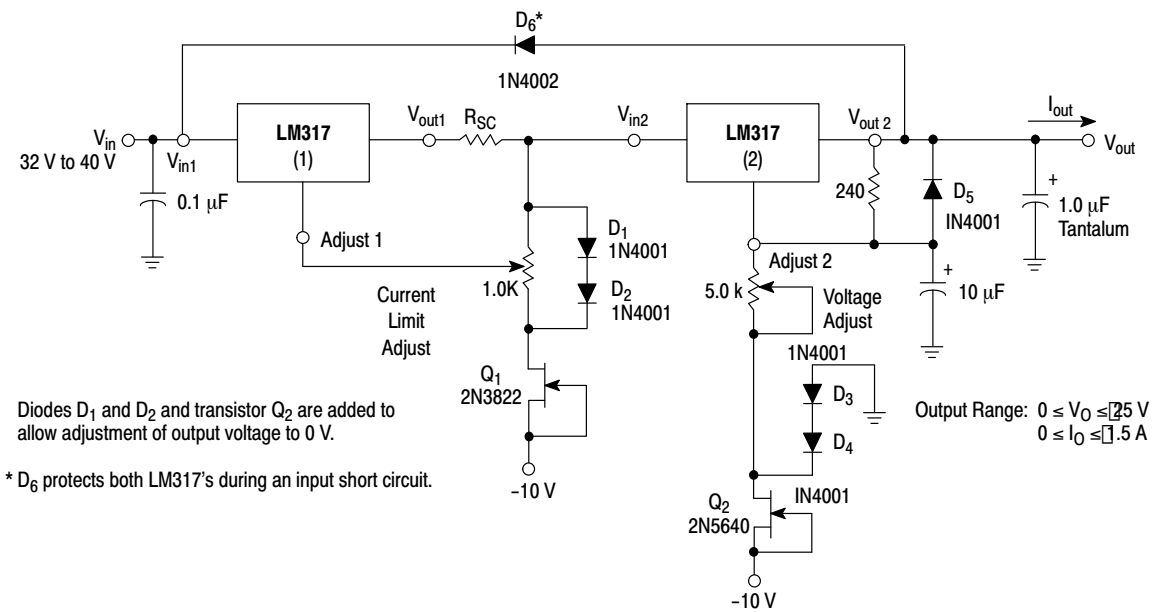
$D_6$*

1N4002

$V_{in}$
32 V to 40 V

$V_{in1}$

0.1 μF

LM317
(1)

Adjust 1

$V_{out1}$

$R_{SC}$

$V_{in2}$

LM317
(2)

$V_{out\ 2}$

$I_{out}$

$V_{out}$

240

$D_5$
IN4001

+
1.0 μF
Tantalum

$D_1$
1N4001

1.0K

$D_2$
1N4001

Current
Limit
Adjust

Adjust 2

5.0 k

Voltage
Adjust

+
10 μF

1N4001

$D_3$

$D_4$

$Q_1$
2N3822

−10 V

$Q_2$
2N5640

IN4001

−10 V

Diodes $D_1$ and $D_2$ and transistor $Q_2$ are added to allow adjustment of output voltage to 0 V.

* $D_6$ protects both LM317's during an input short circuit.

Output Range: $0 \le V_O \le$ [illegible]25 V
$0 \le I_O \le$ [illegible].5 A